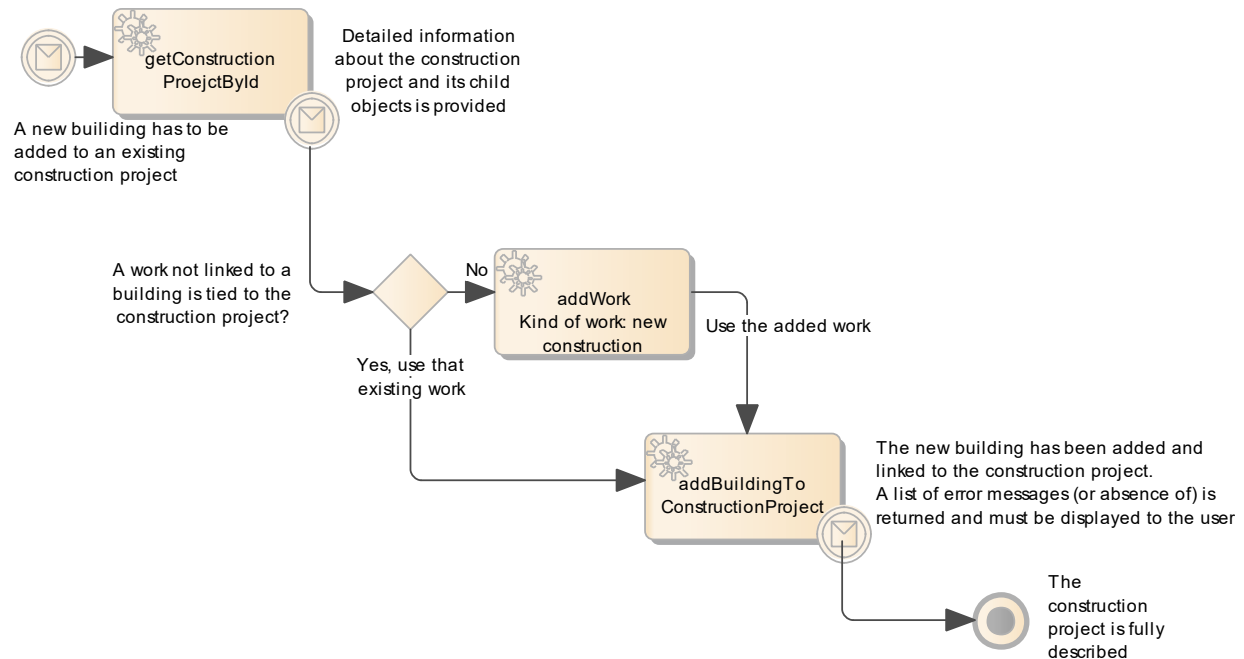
getConstruction ProejctById

Detailed information about the construction project and its child objects is provided

A new builiding has to be added to an existing construction project

A work not linked to a building is tied to the construction project?

No

addWork
Kind of work: new construction

Use the added work

Yes, use that existing work

addBuildingTo ConstructionProject

The new building has been added and linked to the construction project.
A list of error messages (or absence of) is returned and must be displayed to the user

The construction project is fully described